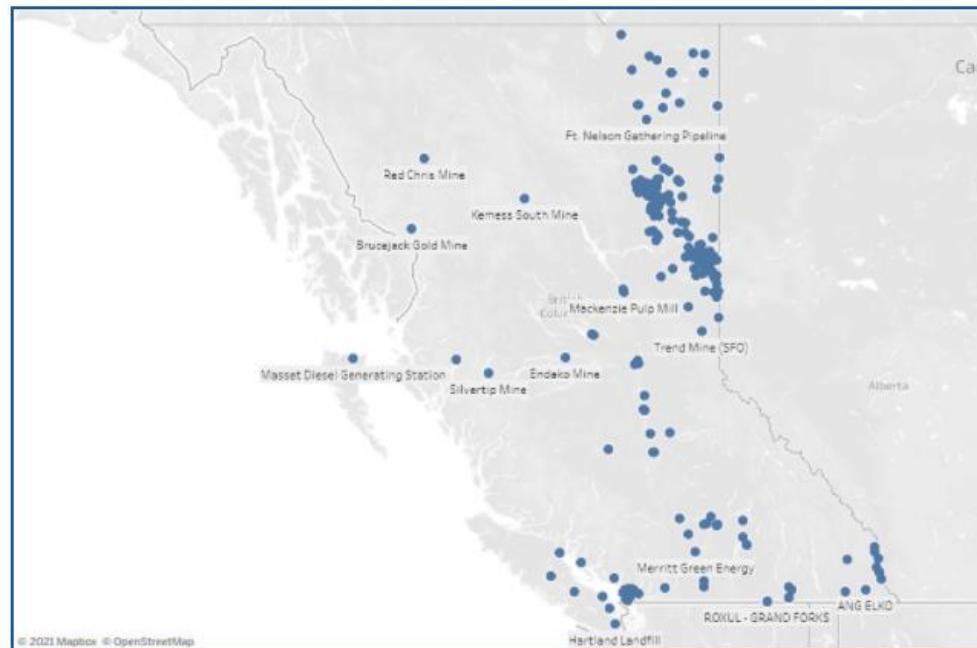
Ca

Ft. Nelson Gathering Pipeline

Red Chris Mine

Kemess South Mine

Brucejack Gold Mine

British Colu

Mackenzie Pulp Mill

Trend Mine (SFO)

Masset Diesel Generating Station

Endako Mine

Silvertip Mine

Alberta

Merritt Green Energy

ANG ELKO

ROXUL - GRAND FORKS

Hartland Landfill

© 2021 Mapbox © OpenStreetMap